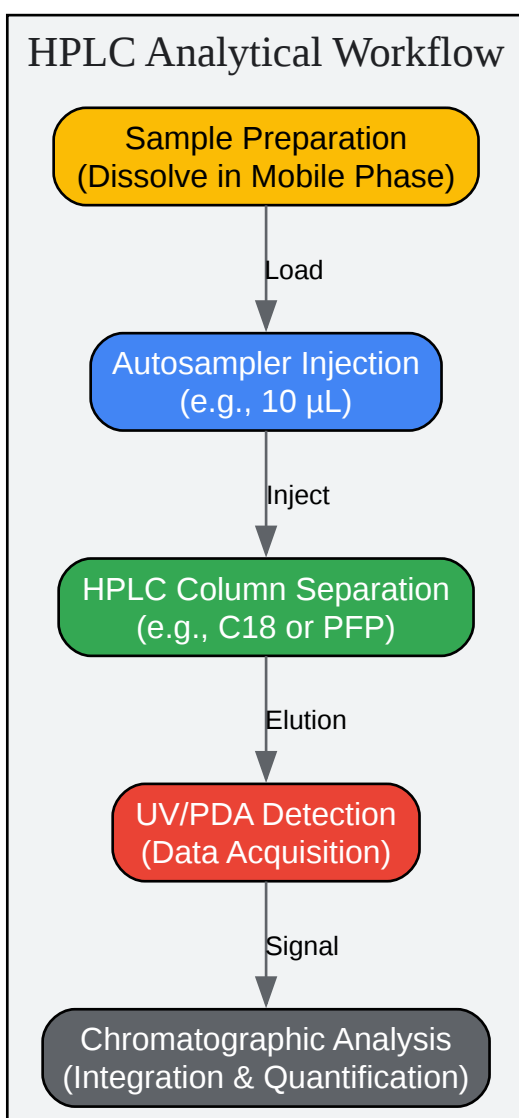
HPLC Analytical Workflow

Sample Preparation
(Dissolve in Mobile Phase)

Load

Autosampler Injection
(e.g., 10 µL)

Inject

HPLC Column Separation
(e.g., C18 or PFP)

Elution

UV/PDA Detection
(Data Acquisition)

Signal

Chromatographic Analysis
(Integration & Quantification)